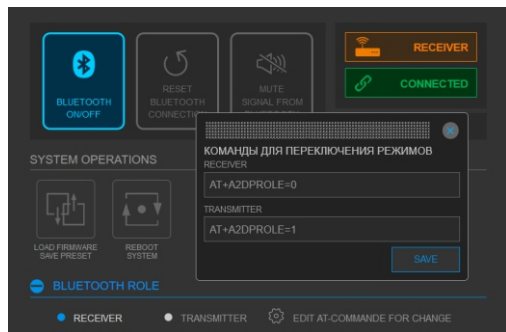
BLUETOOTH ON/OFF

RESET BLUETOOTH CONNECTION

MUTE SIGNAL FROM

RECEIVER

CONNECTED

КОМАНДЫ ДЛЯ ПЕРЕКЛЮЧЕНИЯ РЕЖИМОВ

RECEIVER

AT+A2DPROLE=0

TRANSMITTER

AT+A2DPROLE=1

SAVE

SYSTEM OPERATIONS

LOAD FIRMWARE SAVE PRESET

REBOOT SYSTEM

BLUETOOTH ROLE

RECEIVER

TRANSMITTER

EDIT AT-COMMANDE FOR CHANGE